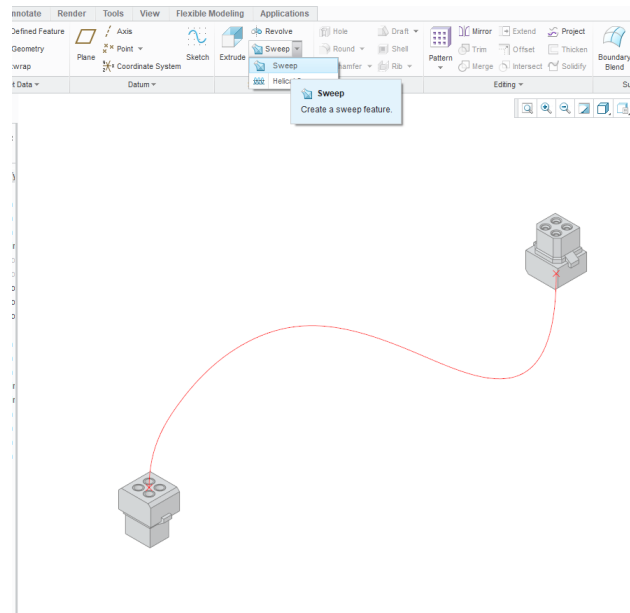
nnotate Render Tools View Flexible Modeling Applications

Defined Feature
Geometry
wrap
t Data ▾

Plane
Axis
Point ▾
Coordinate System
Sketch
Datum ▾

Extrude
Revolve
Sweep ▾
Sweep
Helical
Hole
Round ▾
hamfer ▾
Draft ▾
Shell
Rib ▾

Sweep
Create a sweep feature.

Pattern ▾
Mirror
Trim
Merge
Extend
Offset
Intersect
Project
Thicken
Solidify
Editing ▾

Boundary Blend
Su